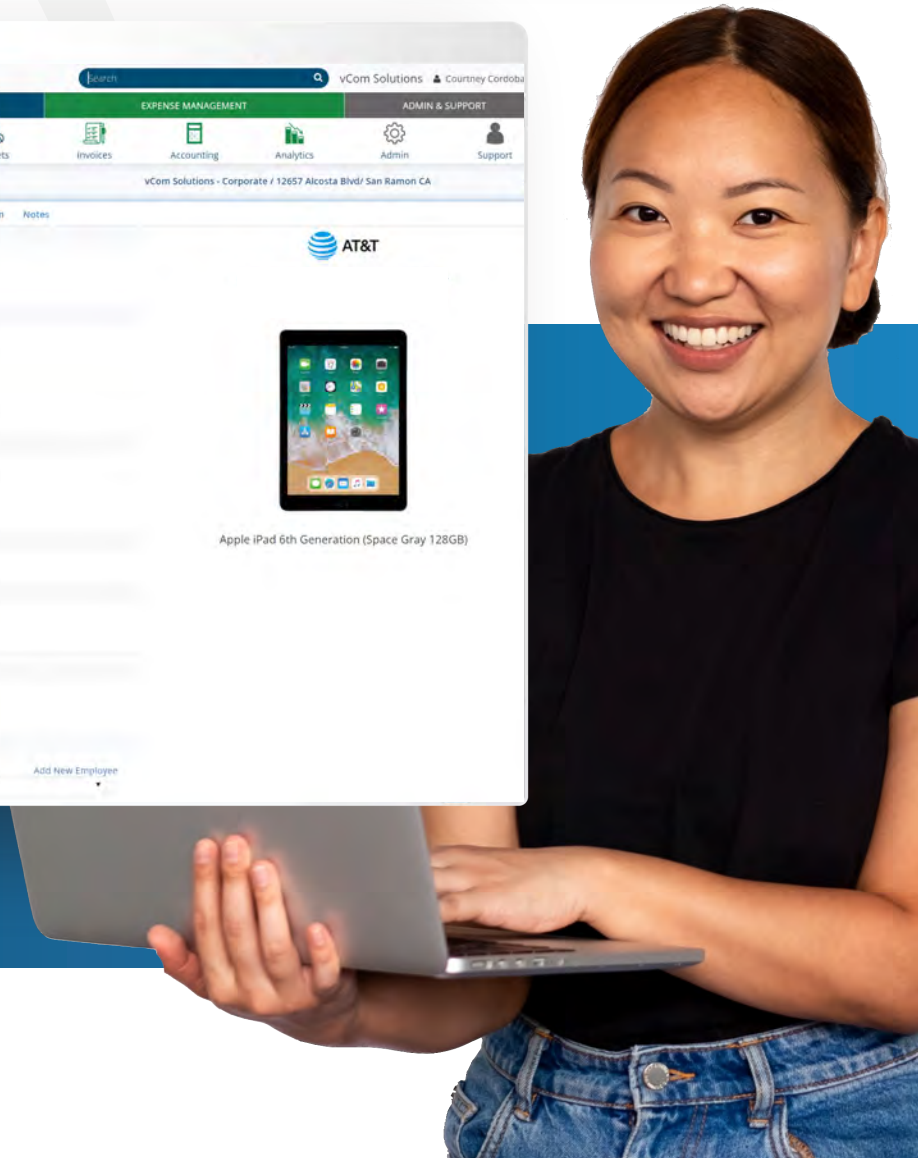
Search

vCom Solutions

Courtney Cordoba

EXPENSE MANAGEMENT

ADMIN & SUPPORT

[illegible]ts

Invoices

Accounting

Analytics

Admin

Support

vCom Solutions - Corporate / 12657 Alcosta Blvd/ San Ramon CA

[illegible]n

Notes

AT&T

Apple iPad 6th Generation (Space Gray 128GB)

Add New Employee